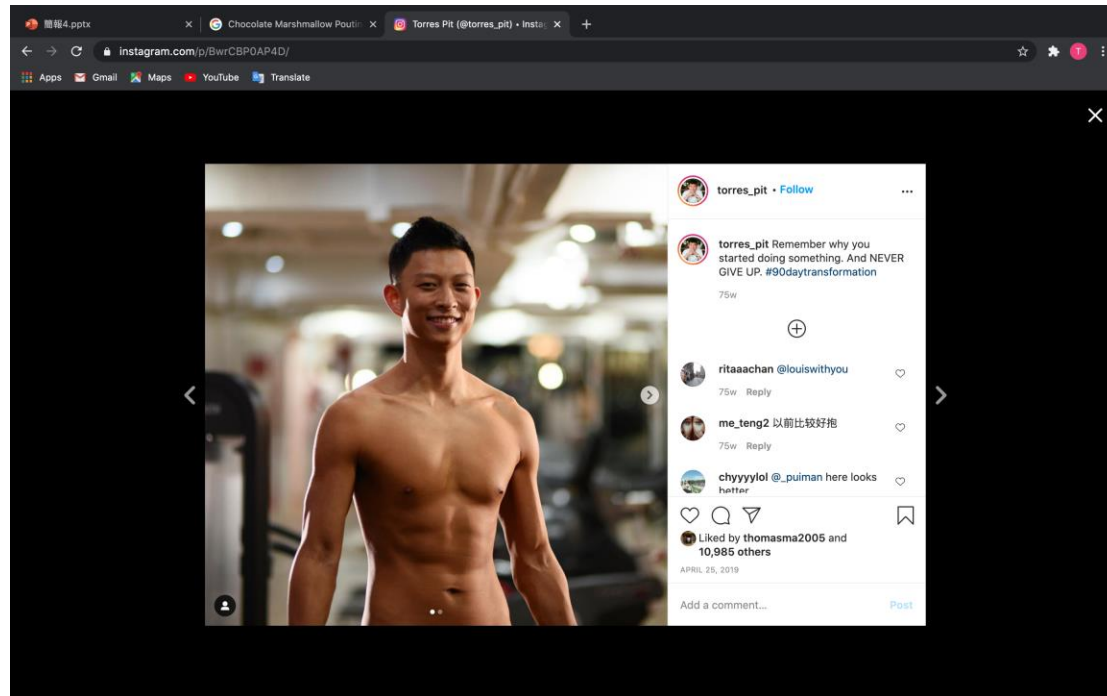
簡報4.pptx ×
Chocolate Marshmallow Poutin ×
Torres Pit (@torres_pit) • Insta ×
+

instagram.com/p/BwrCBP0AP4D/

Apps Gmail Maps YouTube Translate

torres_pit • Follow

torres_pit Remember why you started doing something. And NEVER GIVE UP. #90daytransformation

75w

ritaaachan @louiswithyou

75w Reply

me_teng2 以前比较好抱

75w Reply

chyyyylol @_puiman here looks better

Liked by thomasma2005 and 10,985 others

APRIL 25, 2019

Add a comment...

Post